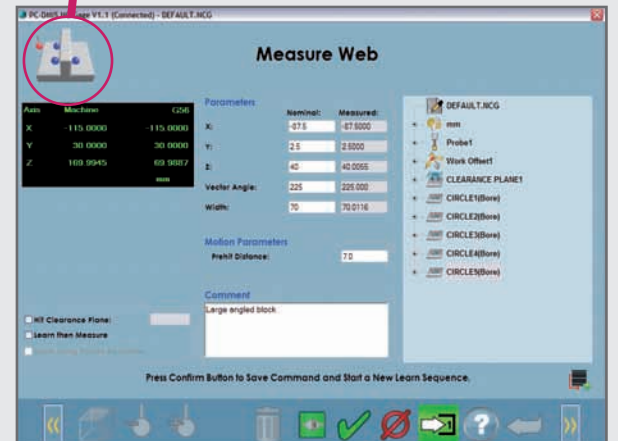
PC-DMIS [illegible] V1.1 (Connected) - DEFAULT.NCG

Measure Web

| Axis | Machine | G56 |
|---|---|---|
| X | -115.0000 | -115.0000 |
| Y | 30.0000 | 30.0000 |
| Z | 169.9945 | 69.9887 |
| | | mm |

Parameters

| | Nominal: | Measured: |
|---|---|---|
| X: | -87.5 | -87.5000 |
| Y: | 2.5 | 2.5000 |
| Z: | 40 | 40.0055 |
| Vector Angle: | 225 | 225.000 |
| Width: | 70 | 70.0116 |

Motion Parameters

Prehit Distance: 7.0

Comment

Large angled block

Hit Clearance Plane:

Learn then Measure

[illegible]

DEFAULT.NCG
mm
Probe1
Work Offset1
CLEARANCE PLANE1
CIRCLE1(Bore)
CIRCLE2(Bore)
CIRCLE3(Bore)
CIRCLE4(Bore)
CIRCLE5(Bore)

Press Confirm Button to Save Command and Start a New Learn Sequence.